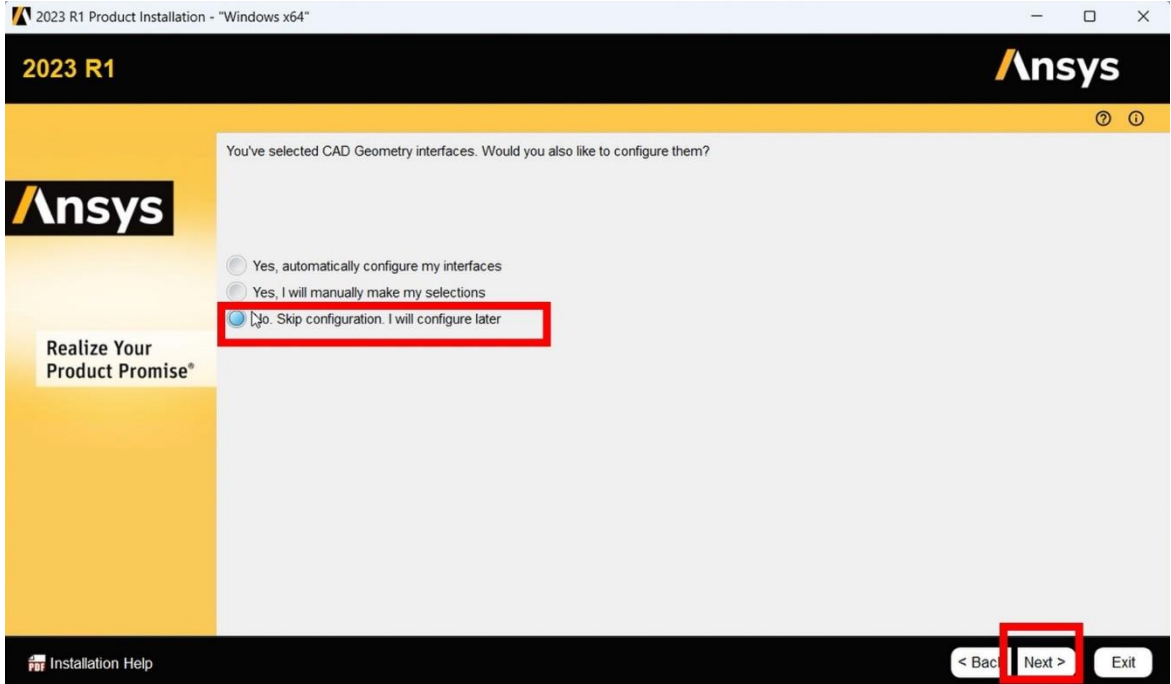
2023 R1 Product Installation - "Windows x64"

2023 R1

Ansys

Ansys

Realize Your Product Promise®

You've selected CAD Geometry interfaces. Would you also like to configure them?

Yes, automatically configure my interfaces

Yes, I will manually make my selections

No. Skip configuration. I will configure later

Installation Help

< Bac

Next >

Exit